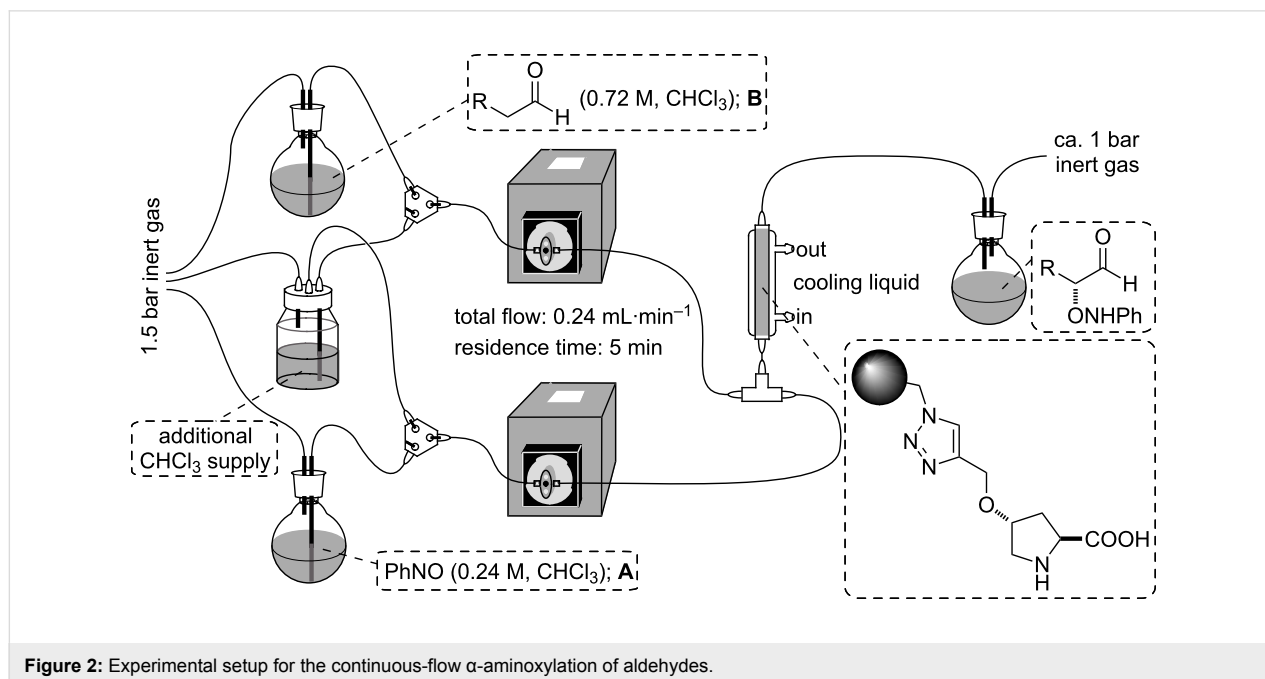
R, O, H (0.72 M, $CHCl_3$); **B**

1.5 bar inert gas

additional $CHCl_3$ supply

PhNO (0.24 M, $CHCl_3$); **A**

total flow: 0.24 mL·min$^{-1}$
residence time: 5 min

out
cooling liquid
in

ca. 1 bar inert gas

R, O, H, ONHPh

N, N, N, O, COOH, N, H

**Figure 2:** Experimental setup for the continuous-flow α-aminoxylation of aldehydes.